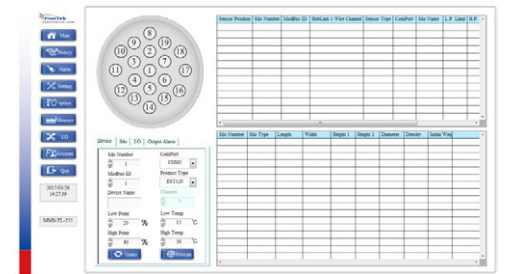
Main
History
Alarm
Setting
Option
Measure
I/O
Sections
Quit
2017/03/28
14:27:39
MMS-TL-255

8 9
10 3 2 18
11 4 1 7 17
12 5 6 16
13 15
14

Device Silo I/O Output Alarm
Site Number
1
ComPort
COM1
ModBus ID
1
Product Type
EX3120
Device Name
Channel
1
Low Point
20 %
Low Temp.
15 °C
High Point
80 %
High Temp.
30 °C
Update
Restart

| Sensor Position | Silo Number | ModBus ID | SiloLink 1-Wire Channel | Sensor Type | ComPort | Silo Name | L.P. Limit | H.P. |
|---|---|---|---|---|---|---|---|---|

| Silo Number | Silo Type | Length | Width | Height 1 | Height 2 | Diameter | Density | Initial Weig |
|---|---|---|---|---|---|---|---|---|